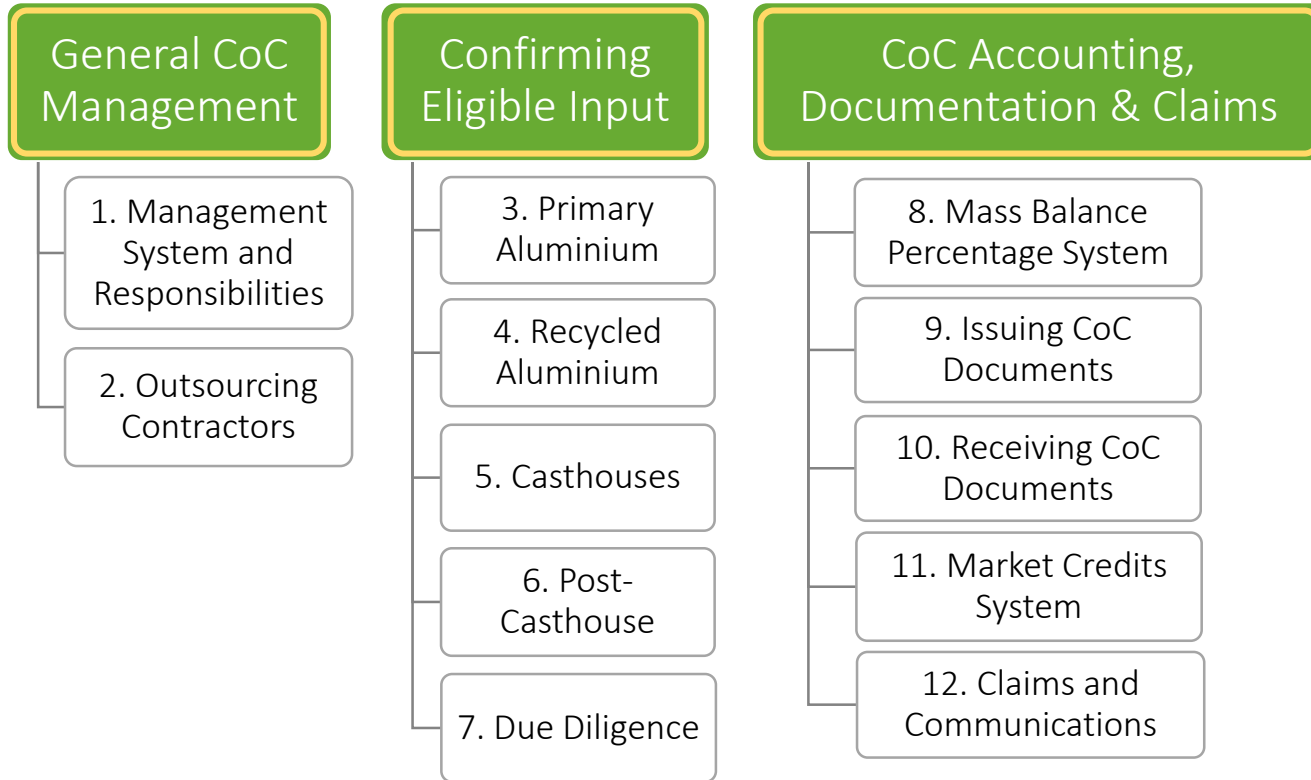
General CoC Management

1. Management System and Responsibilities

2. Outsourcing Contractors

Confirming Eligible Input

3. Primary Aluminium

4. Recycled Aluminium

5. Casthouses

6. Post-Casthouse

7. Due Diligence

CoC Accounting, Documentation & Claims

8. Mass Balance Percentage System

9. Issuing CoC Documents

10. Receiving CoC Documents

11. Market Credits System

12. Claims and Communications